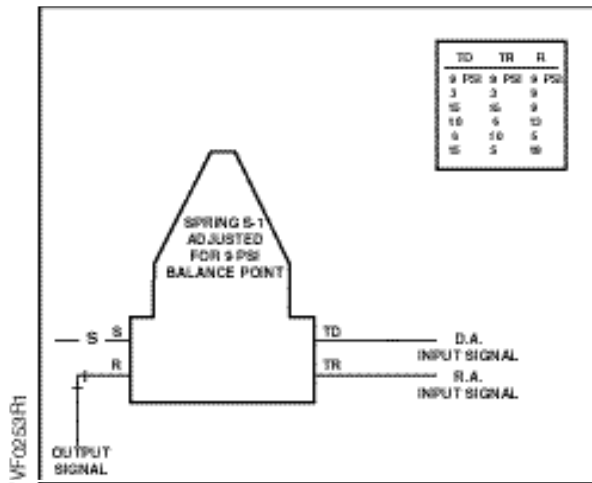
| TD | TR | R |
|---|---|---|
| 9 PSI | 9 PSI | 9 PSI |
| 3 | 3 | 9 |
| 15 | 15 | 9 |
| 10 | 6 | 13 |
| 9 | 10 | 5 |
| 15 | 5 | 19 |

SPRING S-1 ADJUSTED FOR 9 PSI BALANCE POINT

S

S

R

TD

TR

D.A. INPUT SIGNAL

R.A. INPUT SIGNAL

OUTPUT SIGNAL

VF0253R1